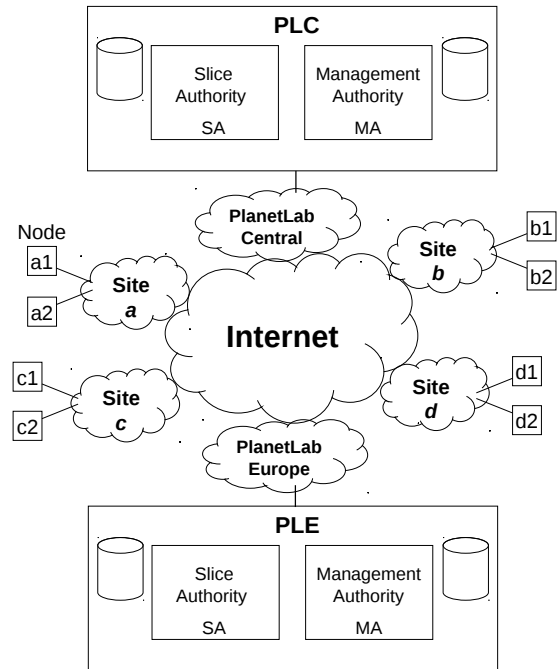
PLC

Slice Authority
SA

Management Authority
MA

PlanetLab Central

Node

a1

a2

Site
*a*

Site
*b*

b1

b2

Internet

c1

c2

Site
*c*

Site
*d*

d1

d2

PlanetLab Europe

PLE

Slice Authority
SA

Management Authority
MA